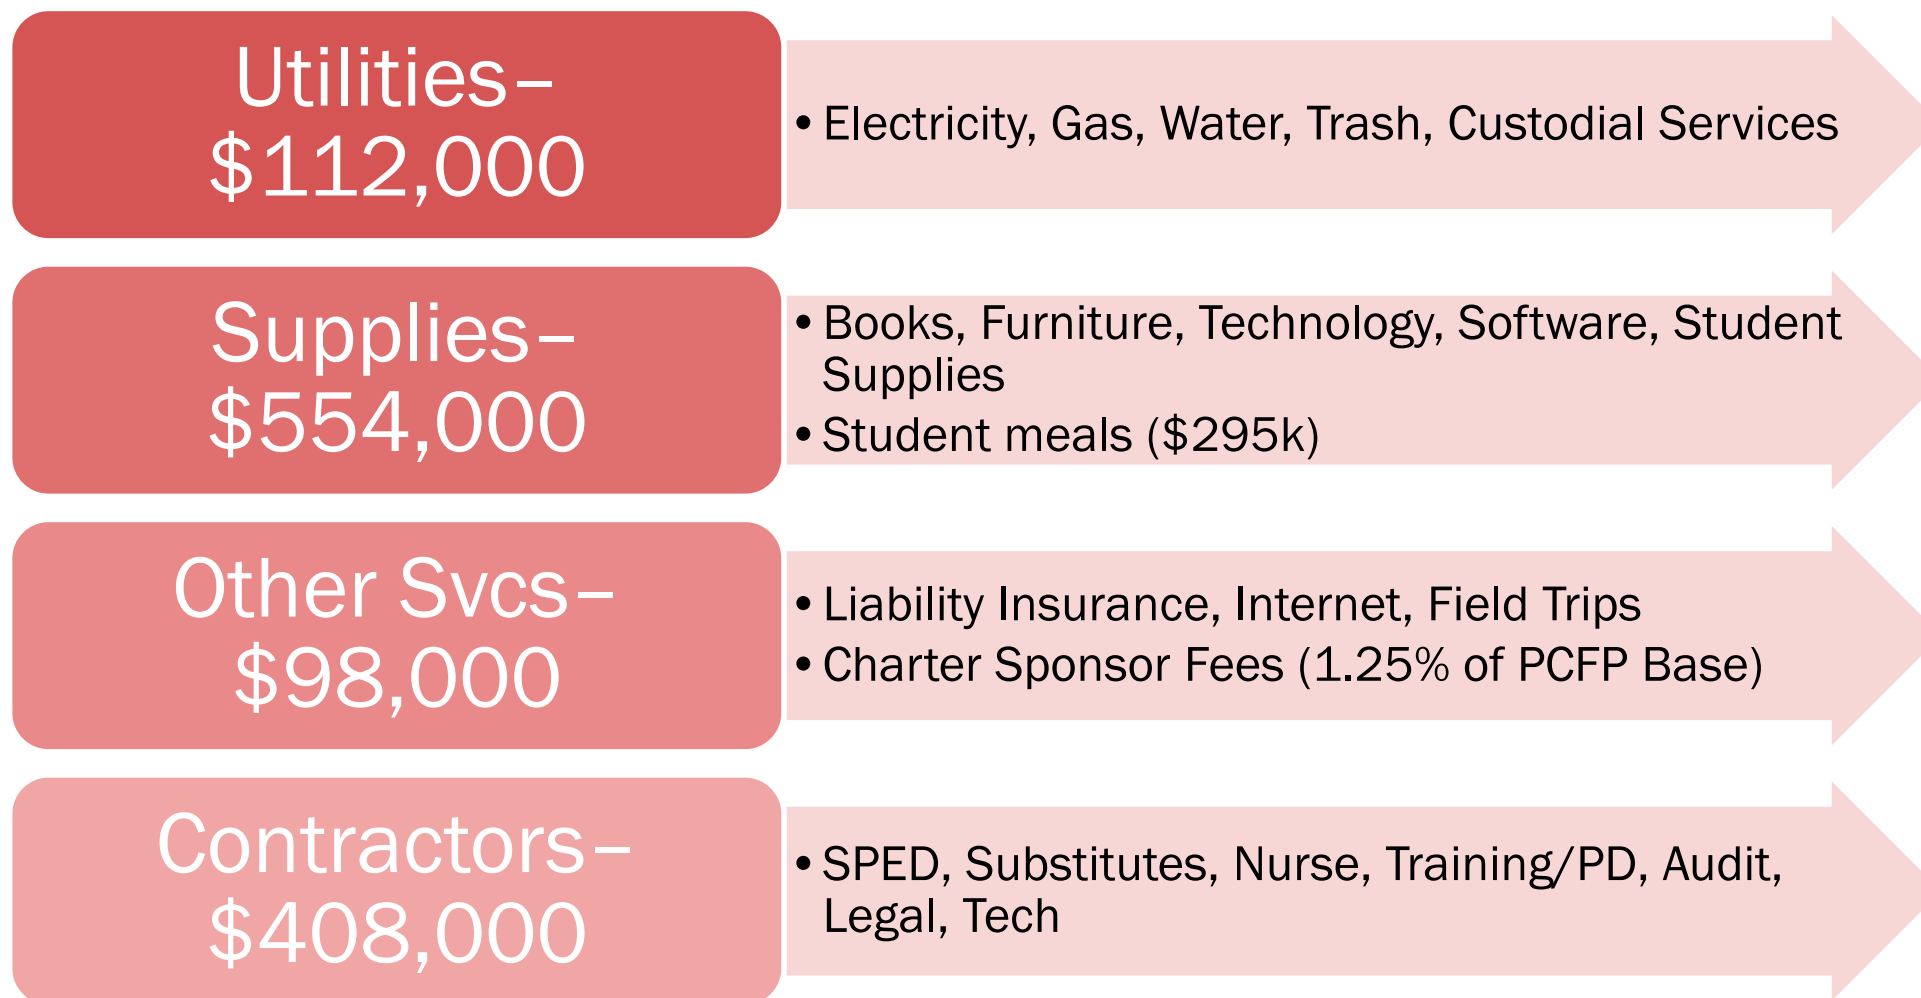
Utilities– \$112,000

• Electricity, Gas, Water, Trash, Custodial Services

Supplies– \$554,000

• Books, Furniture, Technology, Software, Student Supplies
• Student meals (\$295k)

Other Svcs– \$98,000

• Liability Insurance, Internet, Field Trips
• Charter Sponsor Fees (1.25% of PCFP Base)

Contractors– \$408,000

• SPED, Substitutes, Nurse, Training/PD, Audit, Legal, Tech